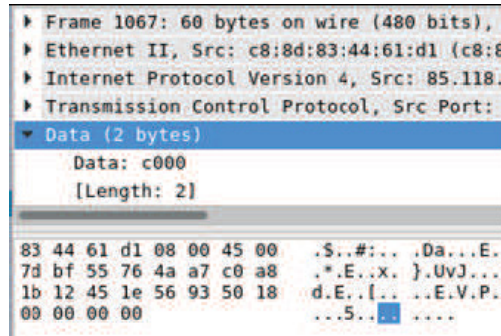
Frame 1067: 60 bytes on wire (480 bits),
Ethernet II, Src: c8:8d:83:44:61:d1 (c8:8
Internet Protocol Version 4, Src: 85.118.
Transmission Control Protocol, Src Port:
Data (2 bytes)
Data: c000
[Length: 2]

83 44 61 d1 08 00 45 00 .$..#:.. .Da...E.
7d bf 55 76 4a a7 c0 a8 .*.E..x. }.UvJ...
1b 12 45 1e 56 93 50 18 d.E..[.. ..E.V.P.
00 00 00 00 ...5.... ....